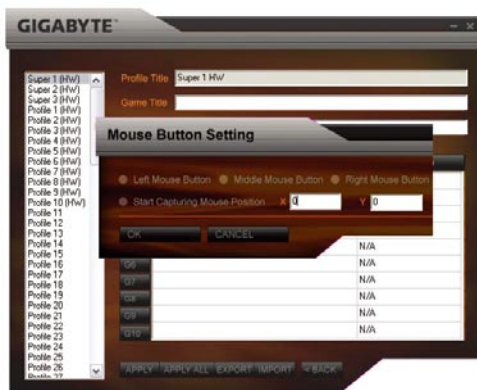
GIGABYTE

Super 1 (HW)
Super 2 (HW)
Super 3 (HW)
Profile 1 (HW)
Profile 2 (HW)
Profile 3 (HW)
Profile 4 (HW)
Profile 5 (HW)
Profile 6 (HW)
Profile 7 (HW)
Profile 8 (HW)
Profile 9 (HW)
Profile 10 (HW)
Profile 11
Profile 12
Profile 13
Profile 14
Profile 15
Profile 16
Profile 17
Profile 18
Profile 19
Profile 20
Profile 21
Profile 22
Profile 23
Profile 24
Profile 25
Profile 26
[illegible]

Profile Title Super 1 HW
Game Title

Mouse Button Setting

Left Mouse Button Middle Mouse Button Right Mouse Button
Start Capturing Mouse Position X 0 Y 0

OK CANCEL

| G6 | N/A |
|---|---|
| G7 | N/A |
| G8 | N/A |
| G9 | N/A |
| G10 | N/A |

N/A

APPLY APPLY ALL EXPORT IMPORT BACK